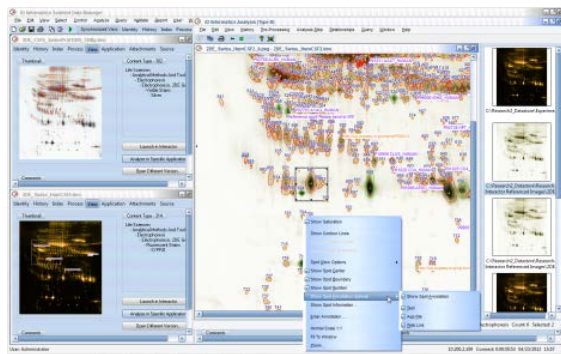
ID Informatics Scientific Data Manager
File Edit View Select Control Analyze Query Validate Report User Window Help
Synchronised View Identity History Index Preview
Identity History Index Preview View Application Attachments Source
Thumbnail
Content Type 2D
Launch in Informatics
Analyze in Specific Application
Open Different Version
Comments
Identity History Index Preview View Application Attachments Source
Thumbnail
Content Type 2D
Launch in Informatics
Analyze in Specific Application
Open Different Version
Comments
ID Informatics Analysis [Type 8]
File Edit View History Pre-Processing Analysis Data Relationships Query Window Help
Show Saturation
Show Contour Lines
Spot View Options
Show Spot Center
Show Spot Boundary
Show Spot Number
Show Spot Information
Show Spot Annotation
Spot
Add Bin
Add Link
Enter Annotation...
Normal Zoom 1:1
Fit To Window
Zoom
User: Administrator